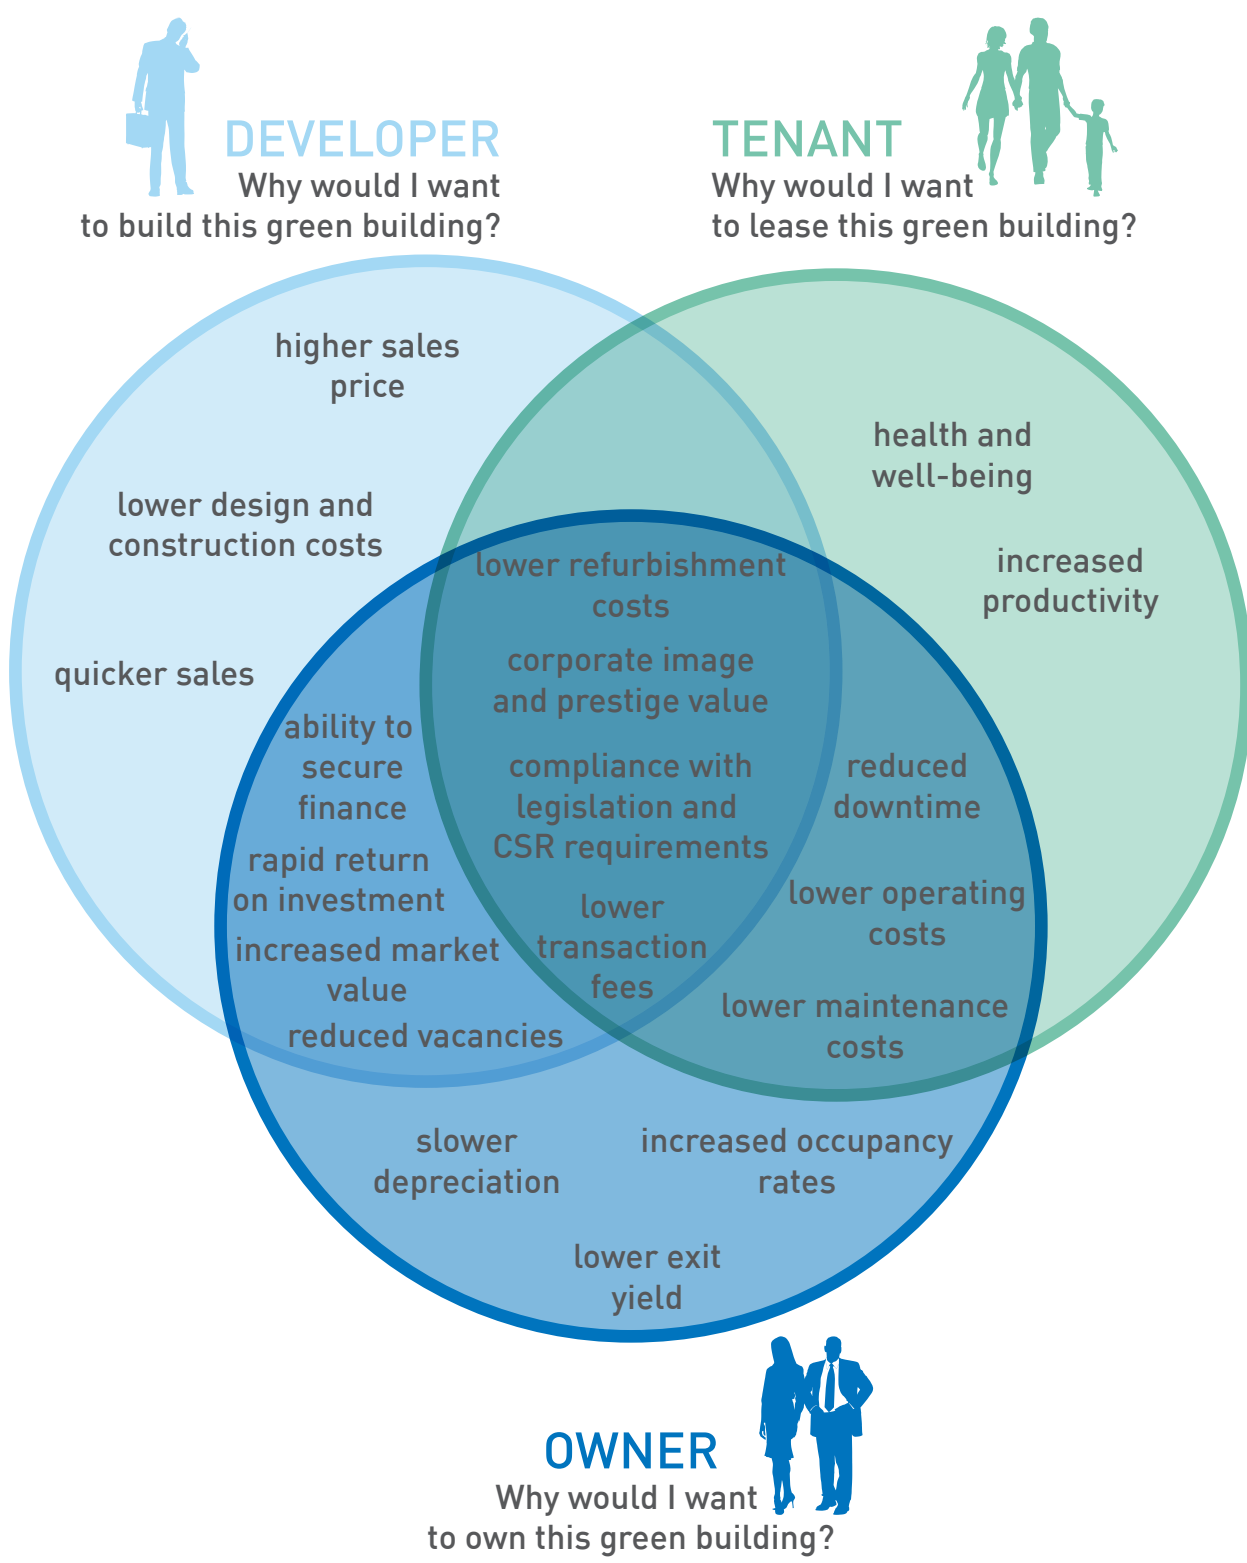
DEVELOPER
Why would I want to build this green building?

TENANT
Why would I want to lease this green building?

higher sales price

lower design and construction costs

quicker sales

health and well-being

increased productivity

lower refurbishment costs

corporate image and prestige value

compliance with legislation and CSR requirements

lower transaction fees

ability to secure finance

rapid return on investment

increased market value

reduced vacancies

reduced downtime

lower operating costs

lower maintenance costs

slower depreciation

increased occupancy rates

lower exit yield

OWNER
Why would I want to own this green building?